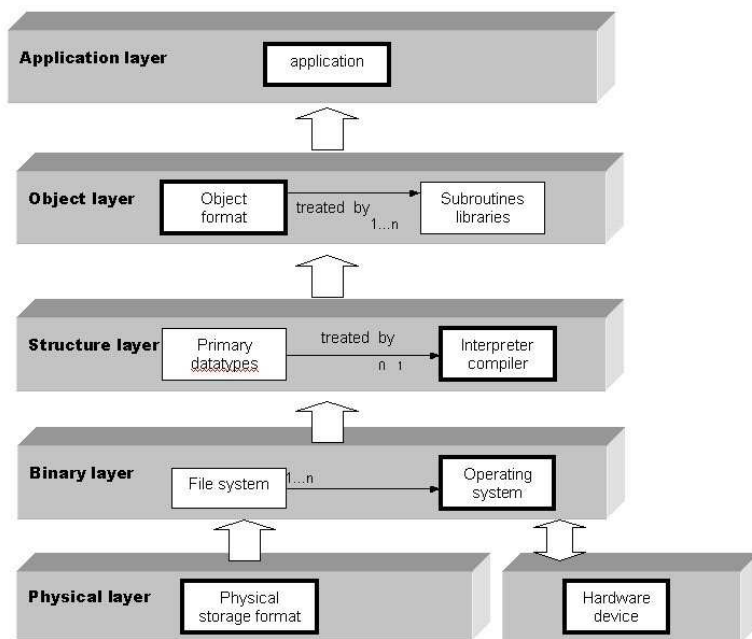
Application layer
application

Object layer
Object format
treated by
1...n
Subroutines libraries

Structure layer
Primary datatypes
treated by
n 1
Interpreter compiler

Binary layer
File system
1...n
Operating system

Physical layer
Physical storage format

Hardware device